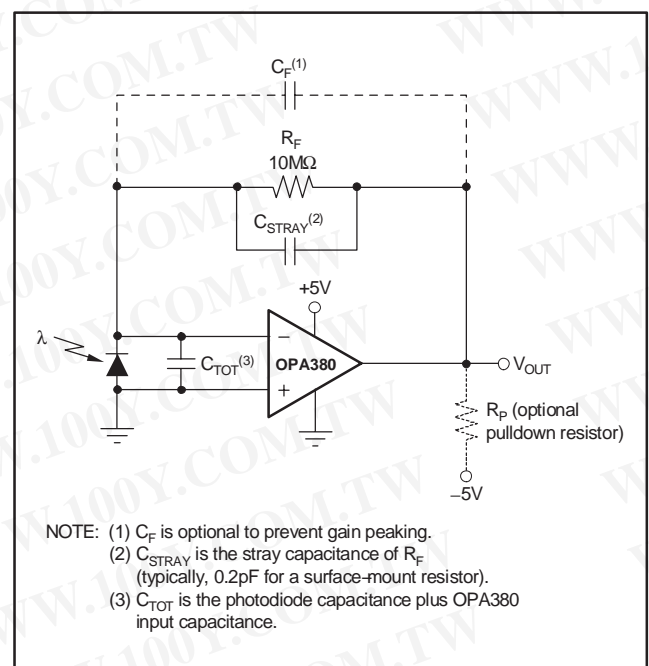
$C_F^{(1)}$

$R_F$
10MΩ

$C_{STRAY}^{(2)}$

+5V

λ

$C_{TOT}^{(3)}$

−

OPA380

+

$V_{OUT}$

$R_P$ (optional pulldown resistor)

−5V

NOTE: (1) $C_F$ is optional to prevent gain peaking.
(2) $C_{STRAY}$ is the stray capacitance of $R_F$ (typically, 0.2pF for a surface-mount resistor).
(3) $C_{TOT}$ is the photodiode capacitance plus OPA380 input capacitance.

WWW.100Y.COM.TW